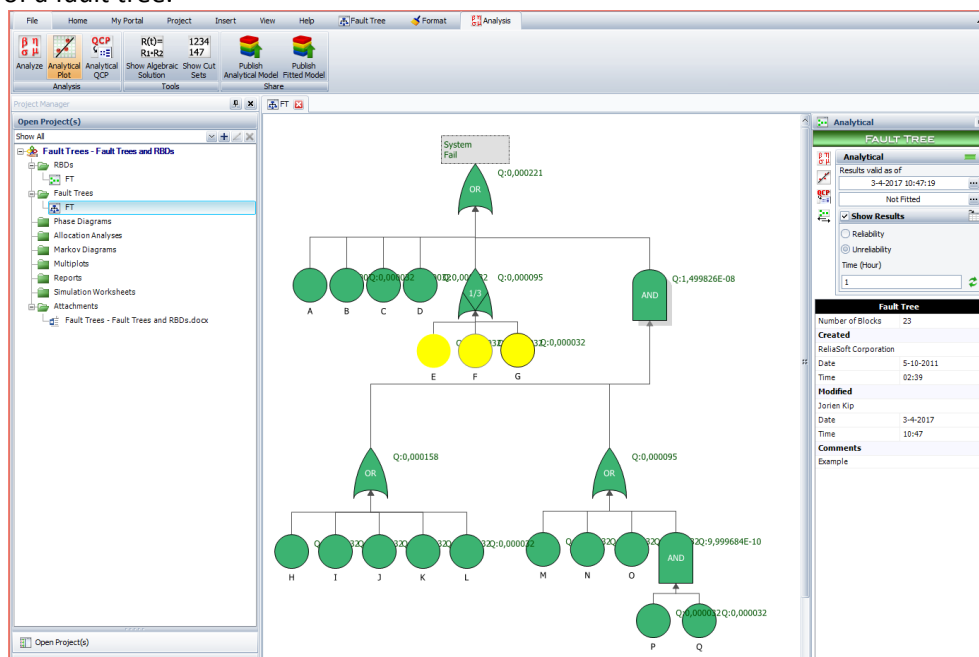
of a fault tree.

File Home My Portal Project Insert View Help Fault Tree Format Analysis

Analyze Analytical Plot Analytical QCP Show Algebraic Solution Show Cut Sets Publish Analytical Model Publish Fitted Model

Analysis Tools Share

Project Manager

Open Project(s)

Show All

Fault Trees - Fault Trees and RBDs
RBDs
FT
Fault Trees
FT
Phase Diagrams
Allocation Analyses
Markov Diagrams
Multiplots
Reports
Simulation Worksheets
Attachments
Fault Trees - Fault Trees and RBDs.docx

Open Project(s)

FT

System Fail

OR Q:0,000221

A B C D

Q:0,000032 Q:0,000032

1/3 Q:0,000095

AND Q:1,499826E-08

E F G Q:0,000032

OR Q:0,000158

OR Q:0,000095

H I J K L Q:0,000032

M N O Q:9,999684E-10

AND

P Q Q:0,000032 Q:0,000032

Analytical

FAULT TREE

Analytical

Results valid as of

3-4-2017 10:47:19

Not Fitted

Show Results

Reliability

Unreliability

Time (Hour)

1

Fault Tree

Number of Blocks 23

Created

ReliaSoft Corporation

Date 5-10-2011

Time 02:39

Modified

Jorien Kip

Date 3-4-2017

Time 10:47

Comments

Example